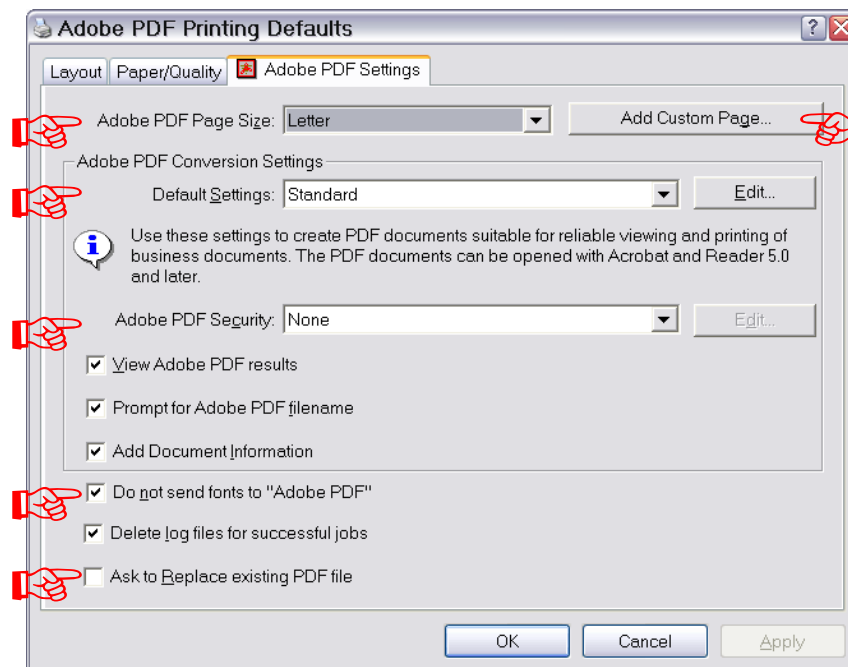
Adobe PDF Printing Defaults

?

Layout | Paper/Quality | Adobe PDF Settings

Adobe PDF Page Size: Letter

Add Custom Page...

Adobe PDF Conversion Settings

Default Settings: Standard

Edit...

Use these settings to create PDF documents suitable for reliable viewing and printing of business documents. The PDF documents can be opened with Acrobat and Reader 5.0 and later.

Adobe PDF Security: None

Edit...

View Adobe PDF results

Prompt for Adobe PDF filename

Add Document Information

Do not send fonts to "Adobe PDF"

Delete log files for successful jobs

Ask to Replace existing PDF file

OK

Cancel

Apply